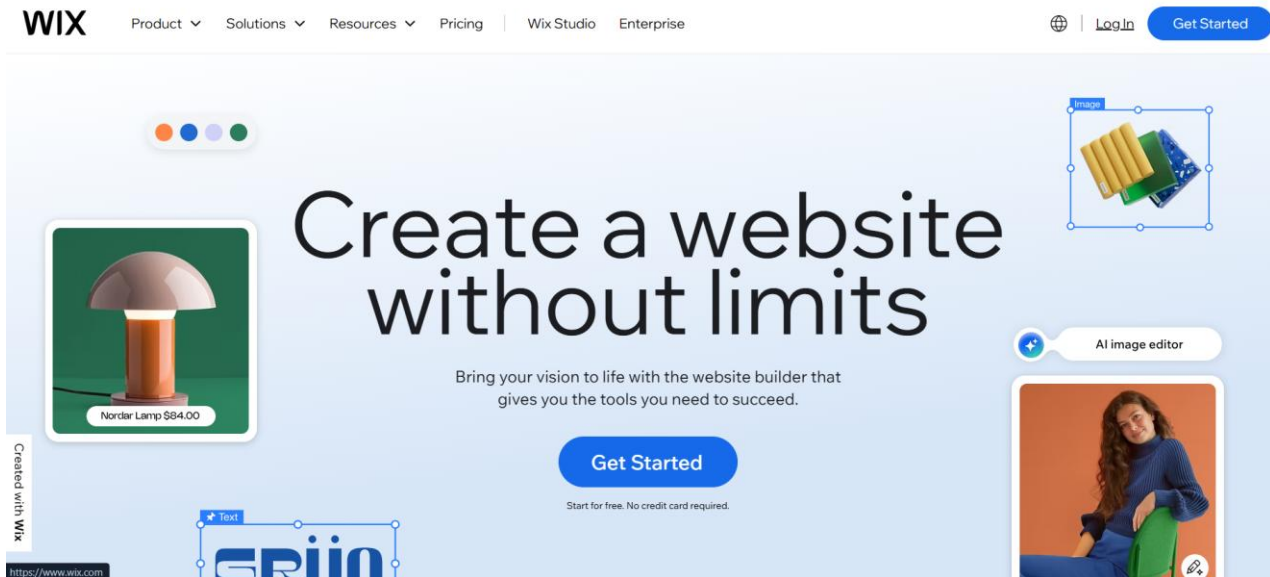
WIX Product Solutions Resources Pricing Wix Studio Enterprise

Log In Get Started

Image

Create a website without limits

Nordar Lamp $84.00

AI image editor

Bring your vision to life with the website builder that gives you the tools you need to succeed.

Get Started

Start for free. No credit card required.

Created with Wix

Text

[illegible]

https://www.wix.com